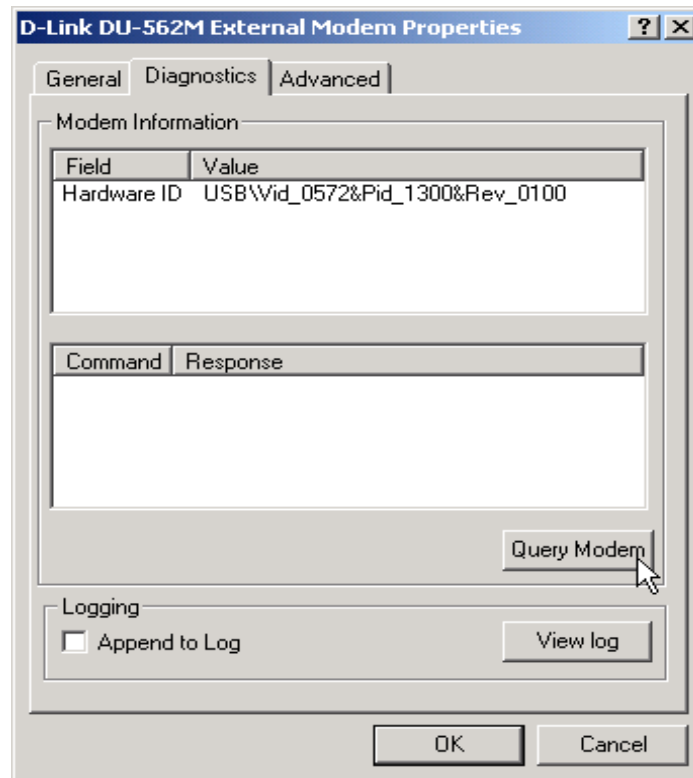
D-Link DU-562M External Modem Properties

?

X

General

Diagnostics

Advanced

Modem Information

| Field | Value |
|---|---|
| Hardware ID | USB\Vid_0572&Pid_1300&Rev_0100 |

| Command | Response |
|---|---|

Query Modem

Logging

Append to Log

View log

OK

Cancel